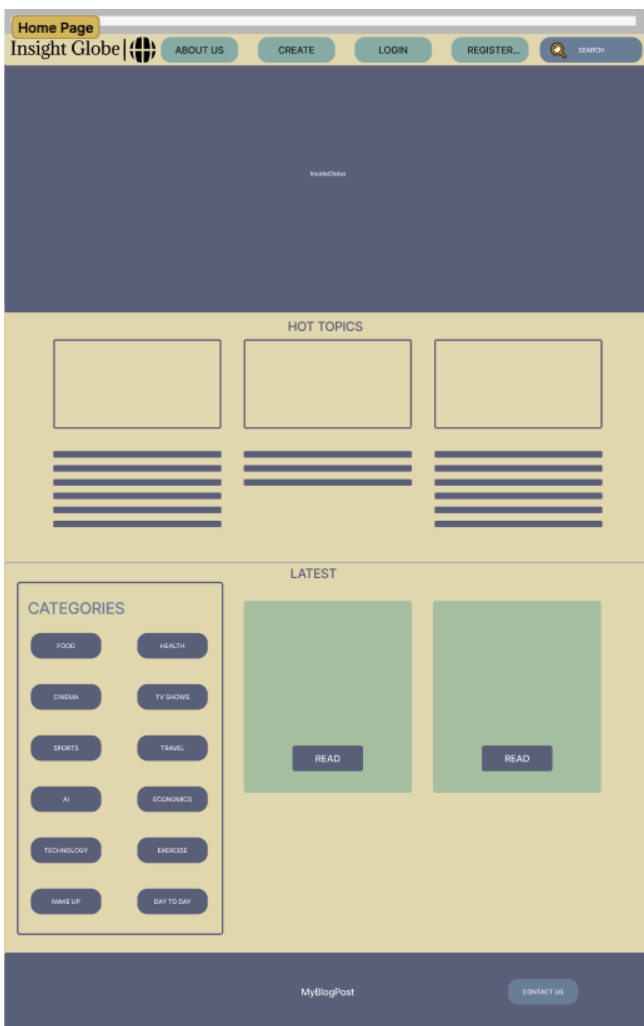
Home Page

Insight Globe

ABOUT US
CREATE
LOGIN
REGISTER...
SEARCH

InsightGlobe

HOT TOPICS

LATEST

CATEGORIES

FOOD
HEALTH
CINEMA
TV SHOWS
SPORTS
TRAVEL
AI
ECONOMICS
TECHNOLOGY
EXERCISE
MAKE UP
DAY TO DAY

READ
READ

MyBlogPost

CONTACT US